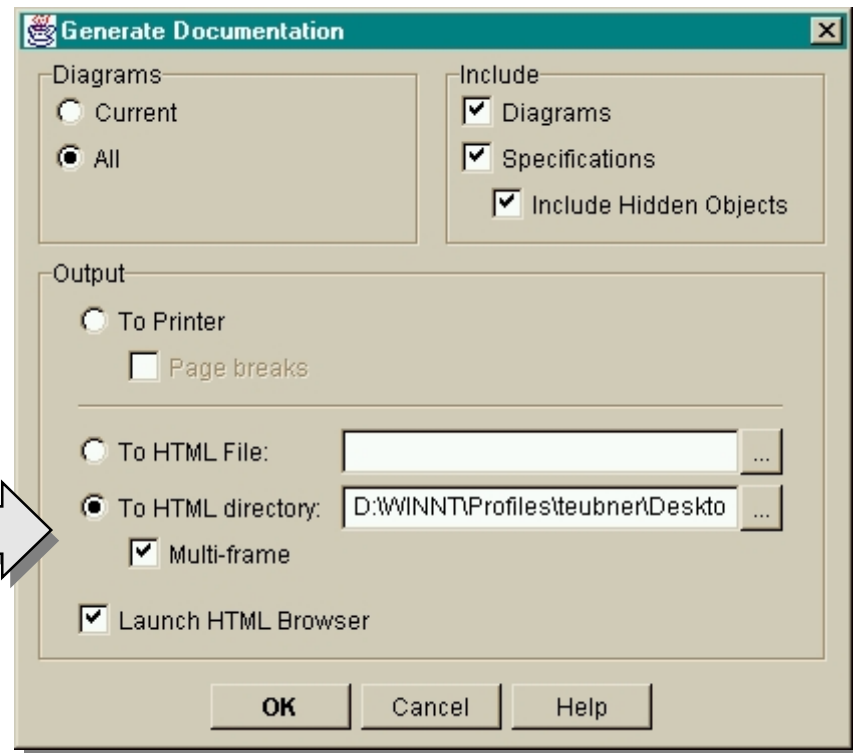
Generate Documentation

Diagrams
Current
All

Include
Diagrams
Specifications
Include Hidden Objects

Output
To Printer
Page breaks

To HTML File:
...
To HTML directory: D:\WINNT\Profiles\teubner\Deskto
...
Multi-frame

Launch HTML Browser

OK
Cancel
Help